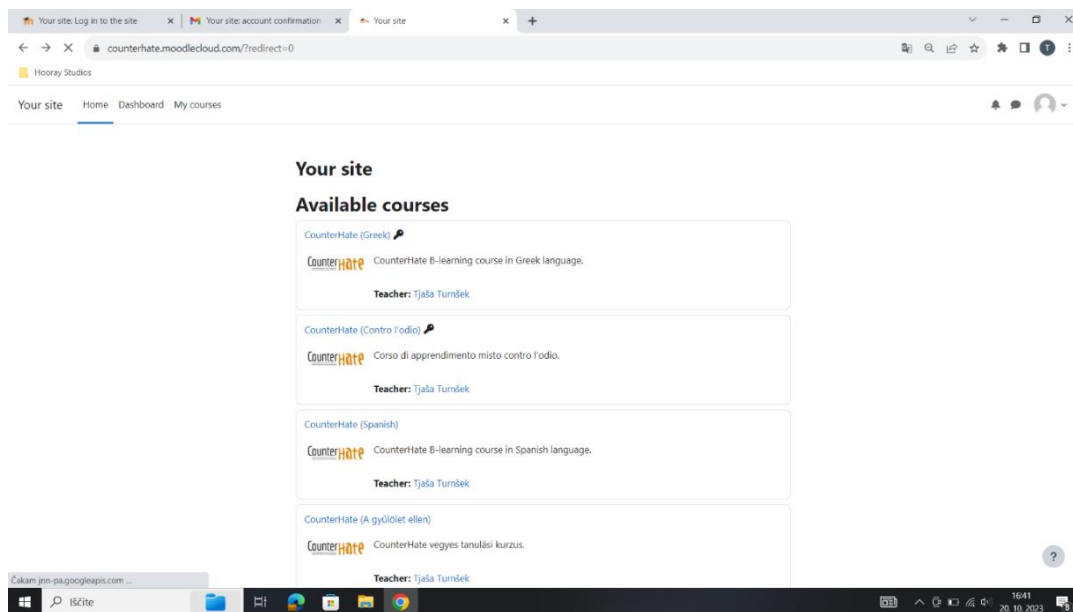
Your site: Log in to the site
Your site: account confirmation
Your site
counterhate.moodlecloud.com/?redirect=0
Hooray Studios

Your site Home Dashboard My courses

Your site

Available courses

CounterHate (Greek)
CounterHate CounterHate B-learning course in Greek language.
Teacher: Tjaša Turnšek

CounterHate (Contro l'odio)
CounterHate Corso di apprendimento misto contro l'odio.
Teacher: Tjaša Turnšek

CounterHate (Spanish)
CounterHate CounterHate B-learning course in Spanish language.
Teacher: Tjaša Turnšek

CounterHate (A gyűlölet ellen)
CounterHate CounterHate vegyes tanulási kurzus.
Teacher: Tjaša Turnšek

Čakam jnn-pa.googleapis.com ...
?
Iščite
16:41
20. 10. 2023